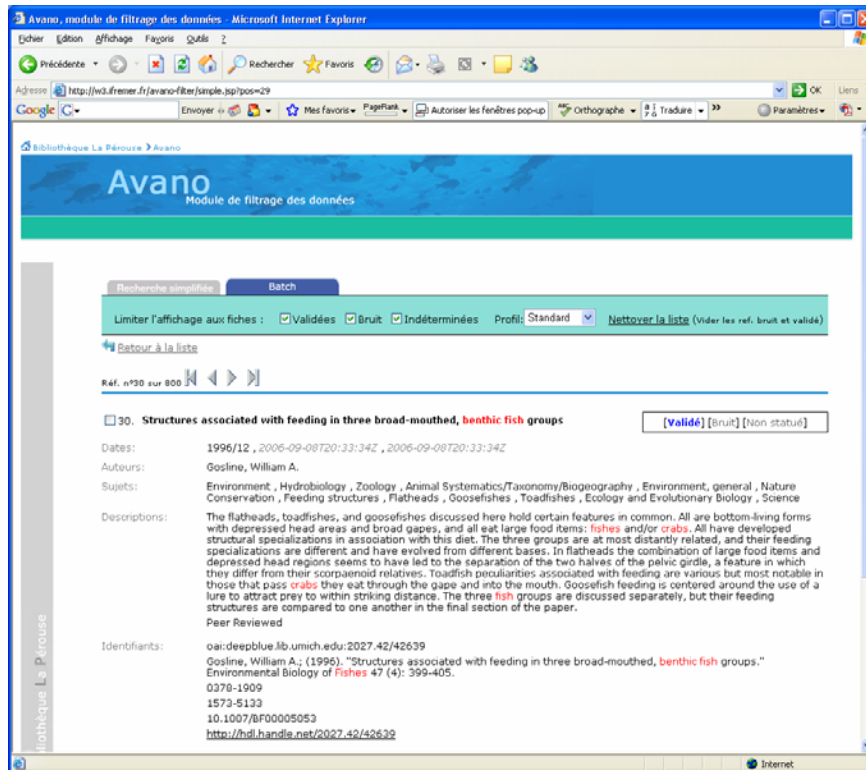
Avano, module de filtrage des données - Microsoft Internet Explorer

Fichier Edition Affichage Favoris Outils ?

Précédente Rechercher Favoris

Adresse http://w3.ifremer.fr/avano-filter/simple.jsp?pos=29 OK Liens

Google G- Envoyer Mes favoris PageRank Autoriser les fenêtres pop-up Orthographe Traduire Paramètres

Bibliothèque La Pérouse > Avano

Avano
Module de filtrage des données

Recherche simplifiée Batch

Limiter l'affichage aux fiches : Validées Bruit Indéterminées Profil: Standard Nettoyer la liste (Vider les ref. bruit et validé)

Retour à la liste

Réf. n°30 sur 800

30. Structures associated with feeding in three broad-mouthed, benthic fish groups

[Validé] [Bruit] [Non statué]

Dates: 1996/12 , 2006-09-08T20:33:34Z , 2006-09-08T20:33:34Z

Auteurs: Gosline, William A.

Sujets: Environment , Hydrobiology , Zoology , Animal Systematics/Taxonomy/Biogeography , Environment, general , Nature Conservation , Feeding structures , Flatheads , Goosefishes , Toadfishes , Ecology and Evolutionary Biology , Science

Descriptions: The flatheads, toadfishes, and goosefishes discussed here hold certain features in common. All are bottom-living forms with depressed head areas and broad gapes, and all eat large food items: fishes and/or crabs. All have developed structural specializations in association with this diet. The three groups are at most distantly related, and their feeding specializations are different and have evolved from different bases. In flatheads the combination of large food items and depressed head regions seems to have led to the separation of the two halves of the pelvic girdle, a feature in which they differ from their scorpaenoid relatives. Toadfish peculiarities associated with feeding are various but most notable in those that pass crabs they eat through the gape and into the mouth. Goosefish feeding is centered around the use of a lure to attract prey to within striking distance. The three fish groups are discussed separately, but their feeding structures are compared to one another in the final section of the paper.

Peer Reviewed

Identifiants: oai:deepblue.lib.umich.edu:2027.42/42639

Gosline, William A.; (1996). "Structures associated with feeding in three broad-mouthed, benthic fish groups." Environmental Biology of Fishes 47 (4): 399-405.

0378-1909

1573-5133

10.1007/BF00005053

http://hdl.handle.net/2027.42/42639

Bibliothèque La Pérouse

Internet